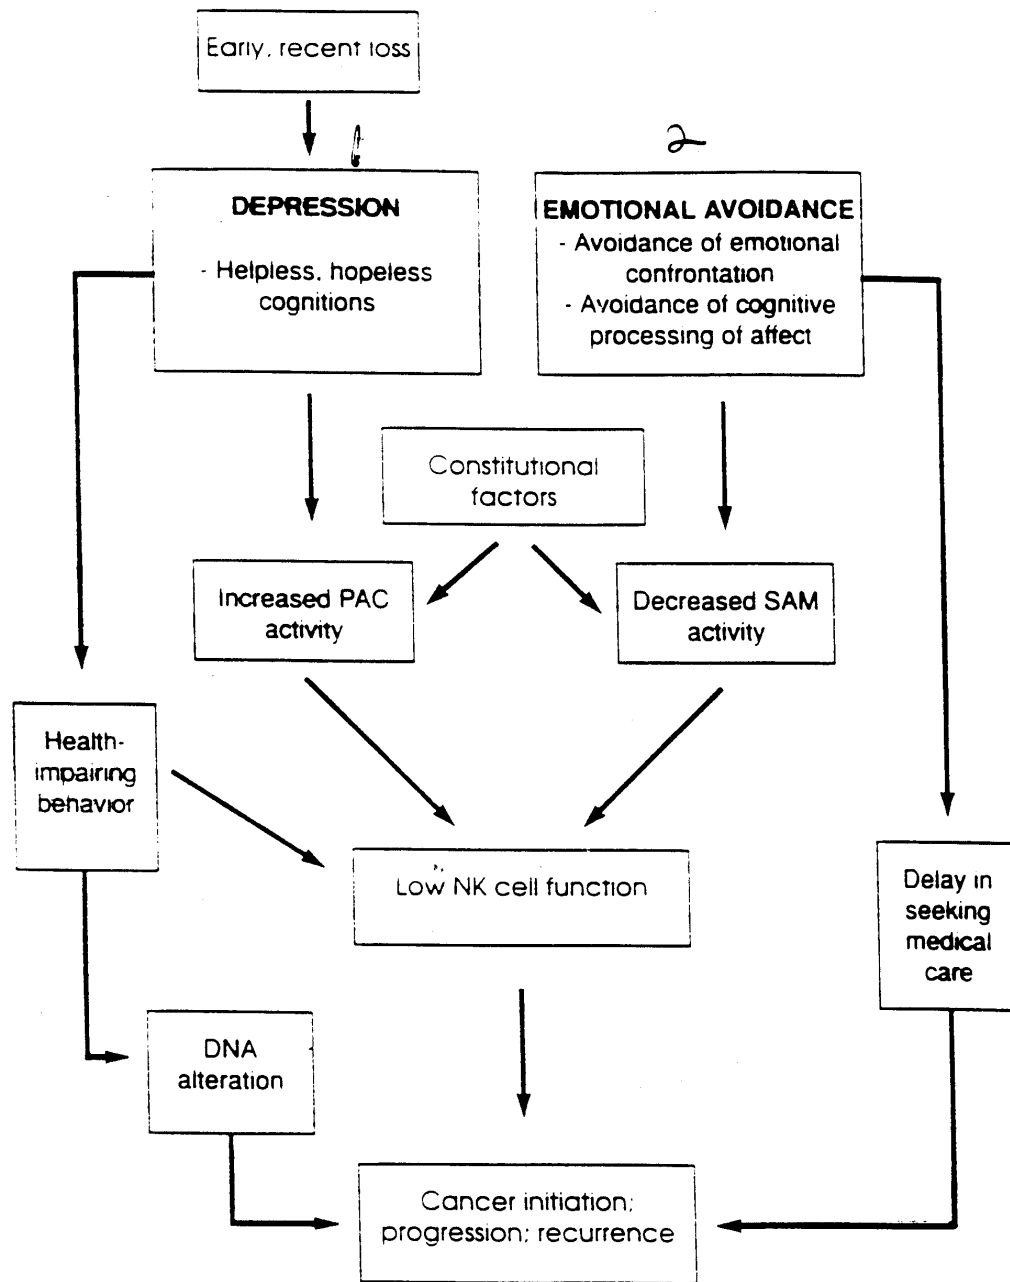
Early, recent loss

1

2

DEPRESSION

- Helpless, hopeless cognitions

EMOTIONAL AVOIDANCE

- Avoidance of emotional confrontation

- Avoidance of cognitive processing of affect

Constitutional factors

Increased PAC activity

Decreased SAM activity

Health-impairing behavior

Low NK cell function

Delay in seeking medical care

DNA alteration

Cancer initiation; progression; recurrence